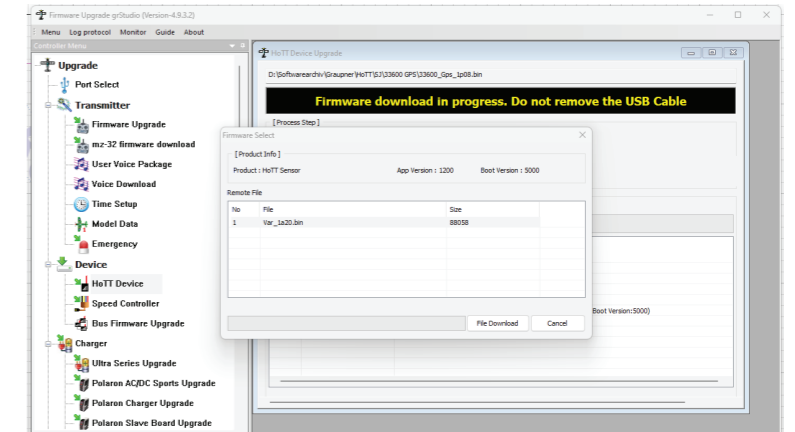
Firmware Upgrade grStudio (Version-4.9.3.2)

Menu Log protocol Monitor Guide About

Controller Menu

Upgrade
Port Select
Transmitter
Firmware Upgrade
mz-32 firmware download
User Voice Package
Voice Download
Time Setup
Model Data
Emergency
Device
HoTT Device
Speed Controller
Bus Firmware Upgrade
Charger
Ultra Series Upgrade
Polaron AC/DC Sports Upgrade
Polaron Charger Upgrade
Polaron Slave Board Upgrade

HoTT Device Upgrade

D:\Softwarearchiv\Graupner\HoTT\SJ\33600 GPS\33600_Gps_1p08.bin

Firmware download in progress. Do not remove the USB Cable

[ Process Step ]

Firmware Select

[ Product Info ]
Product : HoTT Sensor App Version : 1200 Boot Version : 5000

Remote File

| No | File | Size |
|---|---|---|
| 1 | Var_1a20.bin | 88058 |

File Download Cancel

Boot Version:5000)